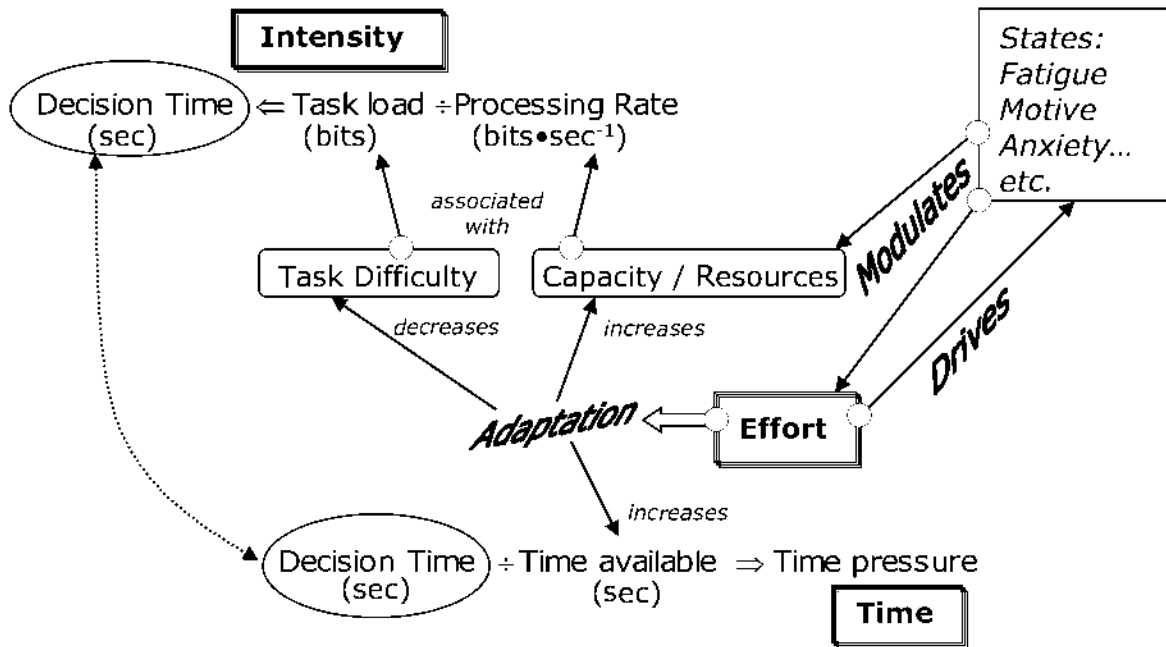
Intensity

Decision Time (sec) $\Leftarrow$ Task load (bits) $\div$ Processing Rate (bits•sec$^{-1}$)

States:
Fatigue
Motive
Anxiety...
etc.

associated with

Task Difficulty

Capacity / Resources

Modulates

decreases

increases

Drives

Adaptation

Effort

increases

Decision Time (sec) $\div$ Time available (sec) $\Rightarrow$ Time pressure

Time